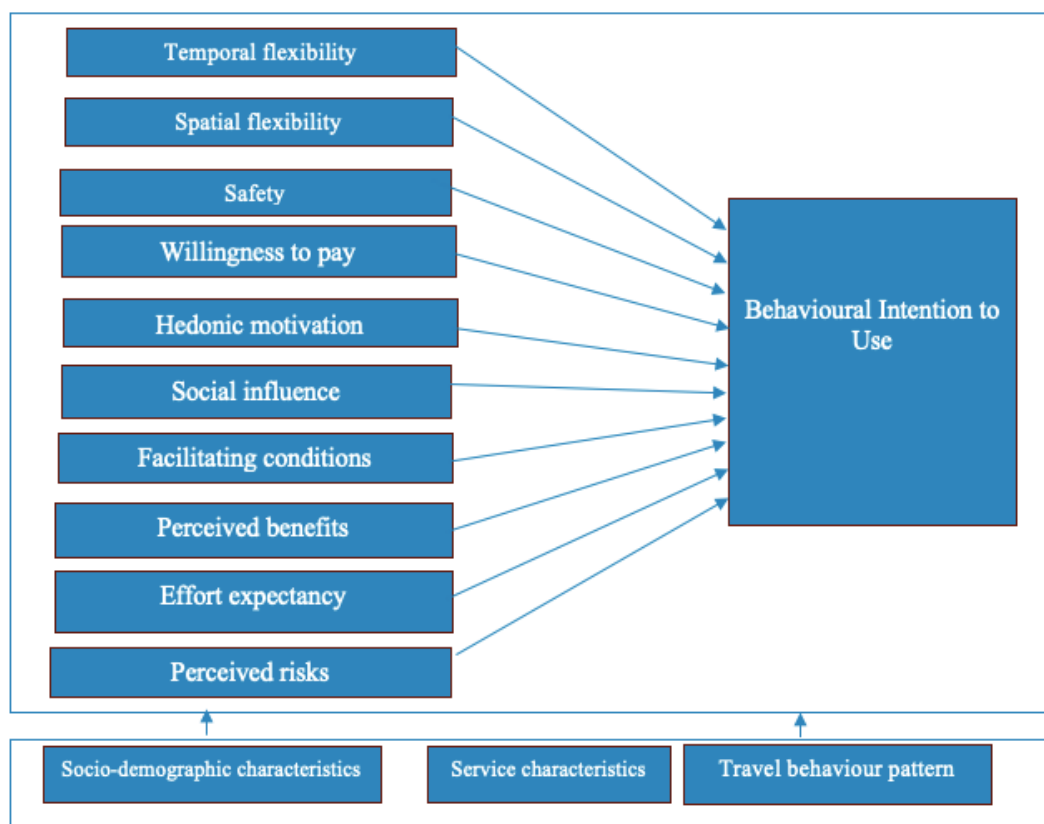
Temporal flexibility

Spatial flexibility

Safety

Willingness to pay

Hedonic motivation

Social influence

Facilitating conditions

Perceived benefits

Effort expectancy

Perceived risks

Behavioural Intention to Use

Socio-demographic characteristics

Service characteristics

Travel behaviour pattern